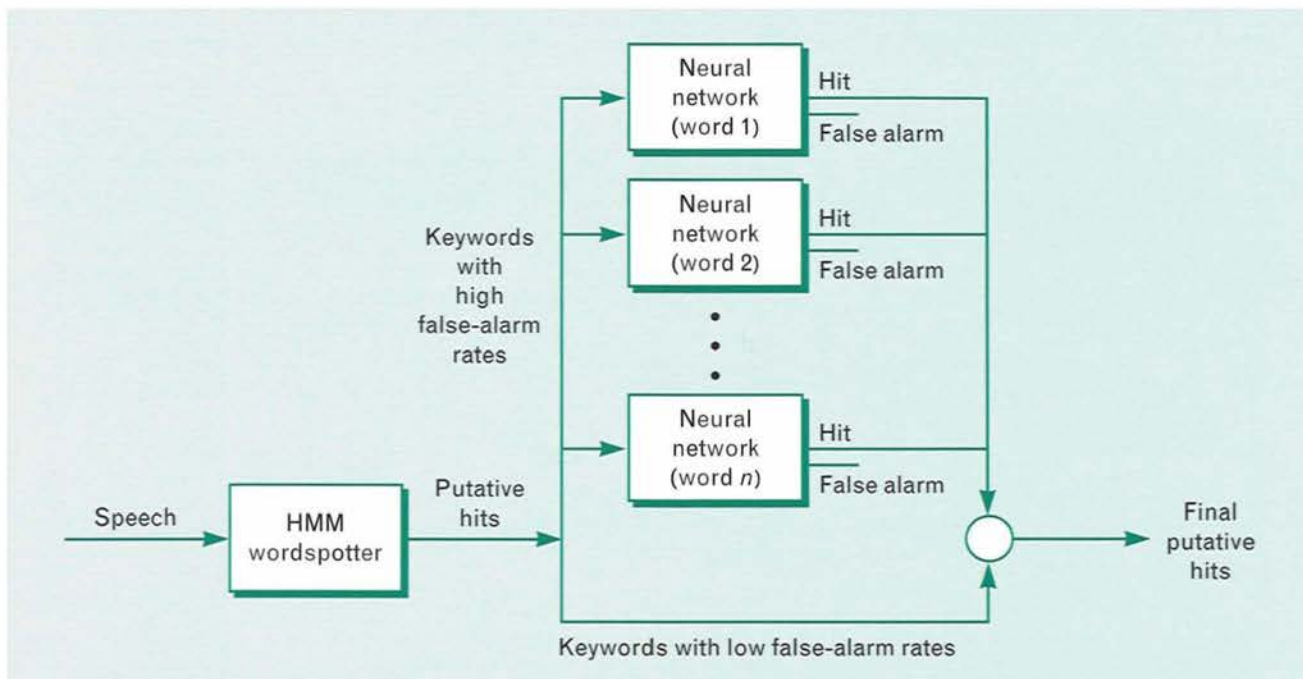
Neural network (word 1)

Hit

False alarm

Neural network (word 2)

Hit

False alarm

Keywords with high false-alarm rates

•
•
•

Neural network (word $n$)

Hit

False alarm

Speech

HMM wordspotter

Putative hits

Final putative hits

Keywords with low false-alarm rates